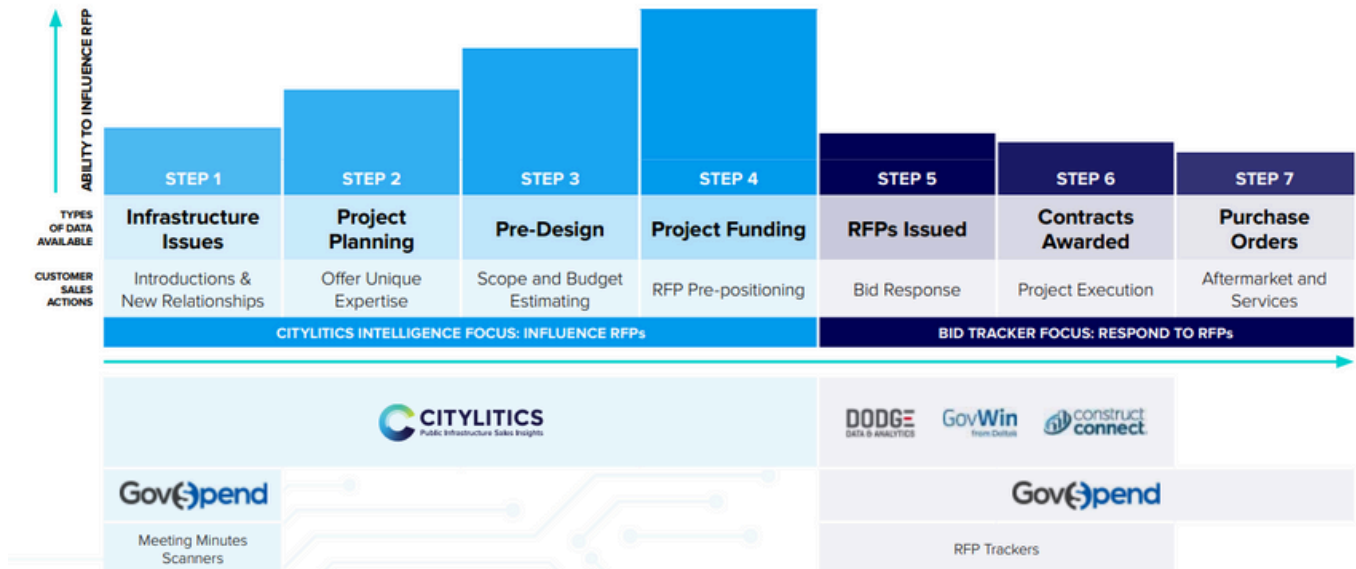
ABILITY TO INFLUENCE RFP

| | STEP 1 | STEP 2 | STEP 3 | STEP 4 | STEP 5 | STEP 6 | STEP 7 |
|---|---|---|---|---|---|---|---|
| TYPES OF DATA AVAILABLE | Infrastructure Issues | Project Planning | Pre-Design | Project Funding | RFPs Issued | Contracts Awarded | Purchase Orders |
| CUSTOMER SALES ACTIONS | Introductions & New Relationships | Offer Unique Expertise | Scope and Budget Estimating | RFP Pre-positioning | Bid Response | Project Execution | Aftermarket and Services |

CITYLITICS INTELLIGENCE FOCUS: INFLUENCE RFPs

BID TRACKER FOCUS: RESPOND TO RFPs

CITYLITICS
Public Infrastructure Sales Insights

DODGE DATA & ANALYTICS

GovWin from Deltek

construct connect

GovSpend

Meeting Minutes Scanners

GovSpend

RFP Trackers